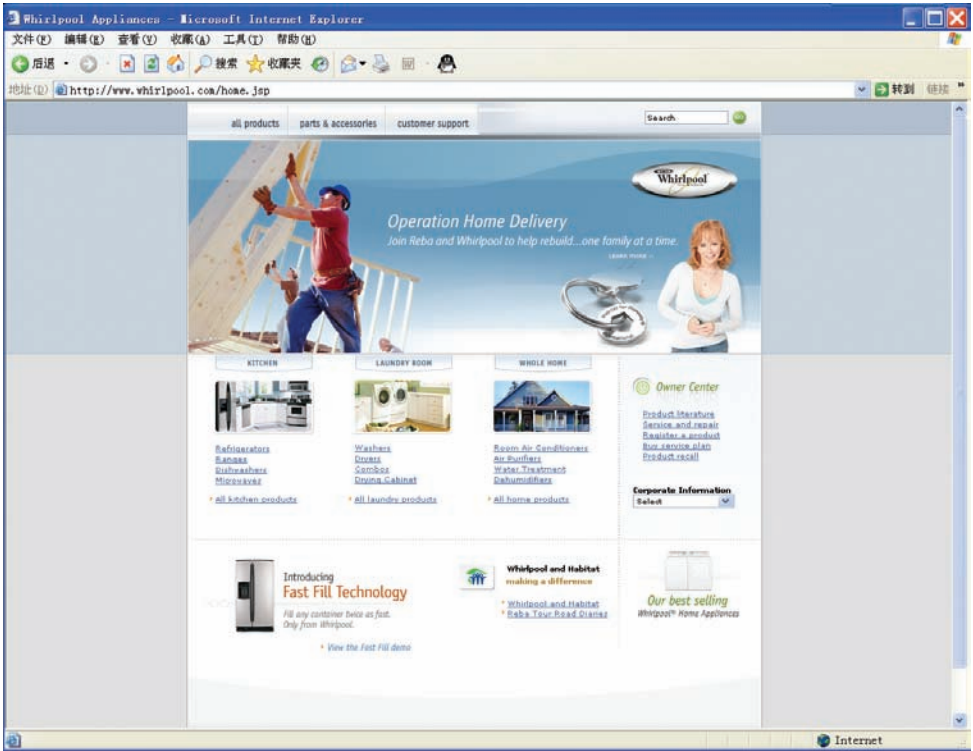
Whirlpool Appliances - Microsoft Internet Explorer

文件(F) 编辑(E) 查看(V) 收藏(A) 工具(T) 帮助(H)

后退 搜索 收藏夹

地址(D) http://www.whirlpool.com/home.jsp

转到 链接

all products parts & accessories customer support

Search

Whirlpool

Operation Home Delivery

Join Reba and Whirlpool to help rebuild...one family at a time.

LEARN MORE

KITCHEN

Refrigerators
Ranges
Dishwashers
Microwaves

All kitchen products

LAUNDRY ROOM

Washers
Dryers
Combos
Drying Cabinet

All laundry products

WHOLE HOME

Room Air Conditioners
Air Purifiers
Water Treatment
Dehumidifiers

All home products

Owner Center

Product literature
Service and repair
Register a product
Buy service plan
Product recall

Corporate Information

Select

Introducing
Fast Fill Technology

Fill any container twice as fast.
Only from Whirlpool.

View the Fast Fill demo

Whirlpool and Habitat
making a difference

Whirlpool and Habitat
Reba Tour Road Diaries

Our best selling
Whirlpool® Home Appliances

Internet